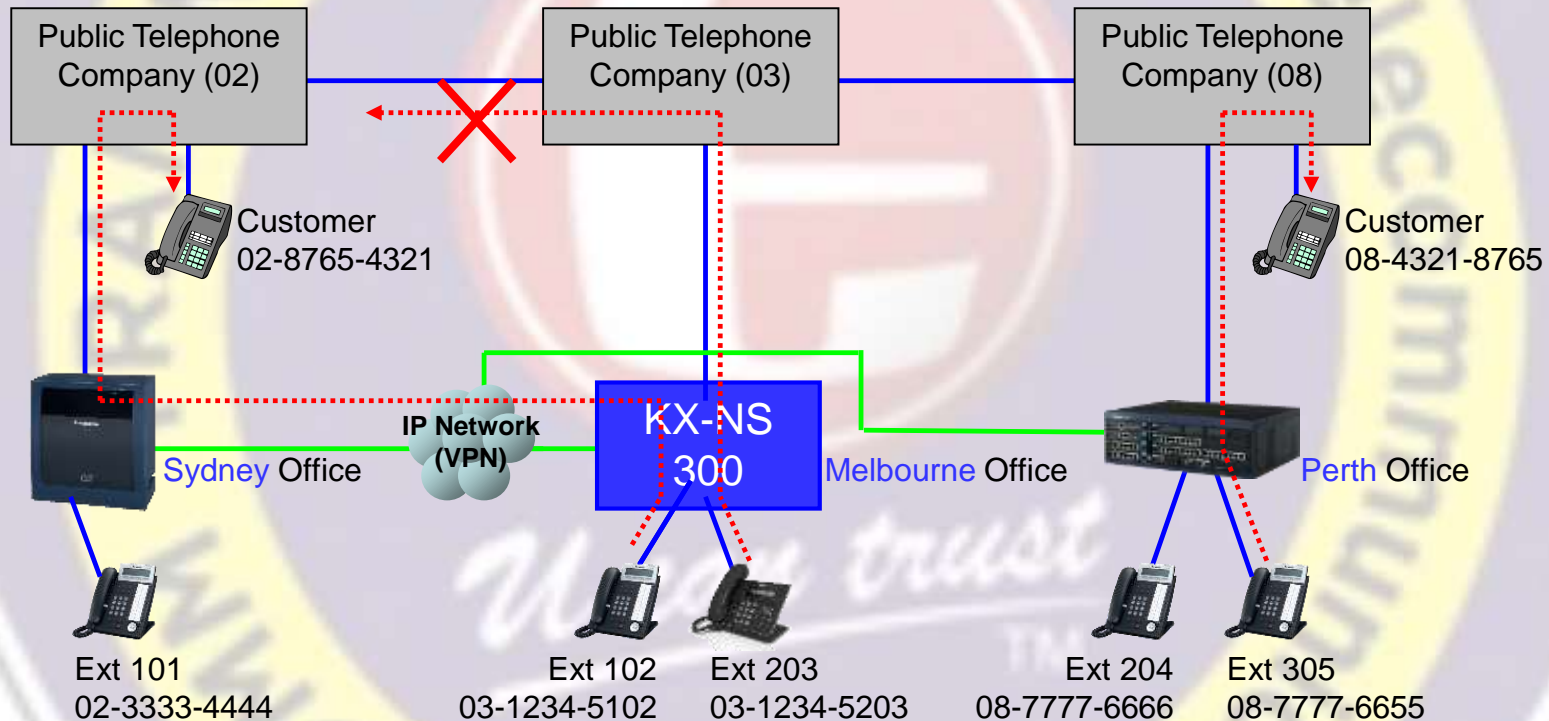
Public Telephone Company (02)

Public Telephone Company (03)

Public Telephone Company (08)

Customer
02-8765-4321

Customer
08-4321-8765

IP Network (VPN)

KX-NS 300

Sydney Office

Melbourne Office

Perth Office

Ext 101
02-3333-4444

Ext 102
03-1234-5102

Ext 203
03-1234-5203

Ext 204
08-7777-6666

Ext 305
08-7777-6655